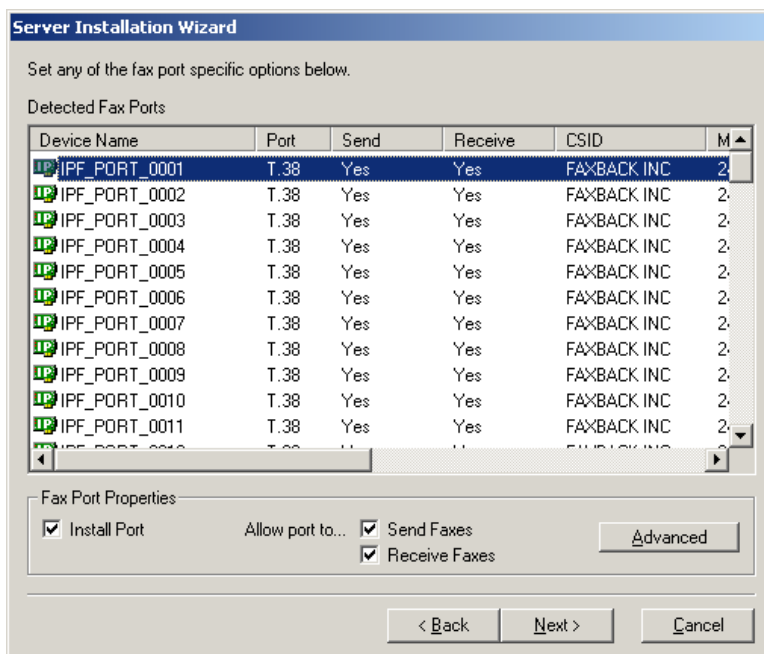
Server Installation Wizard

Set any of the fax port specific options below.

Detected Fax Ports

| Device Name | Port | Send | Receive | CSID | M |
|---|---|---|---|---|---|
| IPF_PORT_0001 | T.38 | Yes | Yes | FAXBACK INC | 2 |
| IPF_PORT_0002 | T.38 | Yes | Yes | FAXBACK INC | 2 |
| IPF_PORT_0003 | T.38 | Yes | Yes | FAXBACK INC | 2 |
| IPF_PORT_0004 | T.38 | Yes | Yes | FAXBACK INC | 2 |
| IPF_PORT_0005 | T.38 | Yes | Yes | FAXBACK INC | 2 |
| IPF_PORT_0006 | T.38 | Yes | Yes | FAXBACK INC | 2 |
| IPF_PORT_0007 | T.38 | Yes | Yes | FAXBACK INC | 2 |
| IPF_PORT_0008 | T.38 | Yes | Yes | FAXBACK INC | 2 |
| IPF_PORT_0009 | T.38 | Yes | Yes | FAXBACK INC | 2 |
| IPF_PORT_0010 | T.38 | Yes | Yes | FAXBACK INC | 2 |
| IPF_PORT_0011 | T.38 | Yes | Yes | FAXBACK INC | 2 |
| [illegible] | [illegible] | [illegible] | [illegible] | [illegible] | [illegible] |

Fax Port Properties

Install Port

Allow port to...

Send Faxes

Receive Faxes

Advanced

< Back

Next >

Cancel